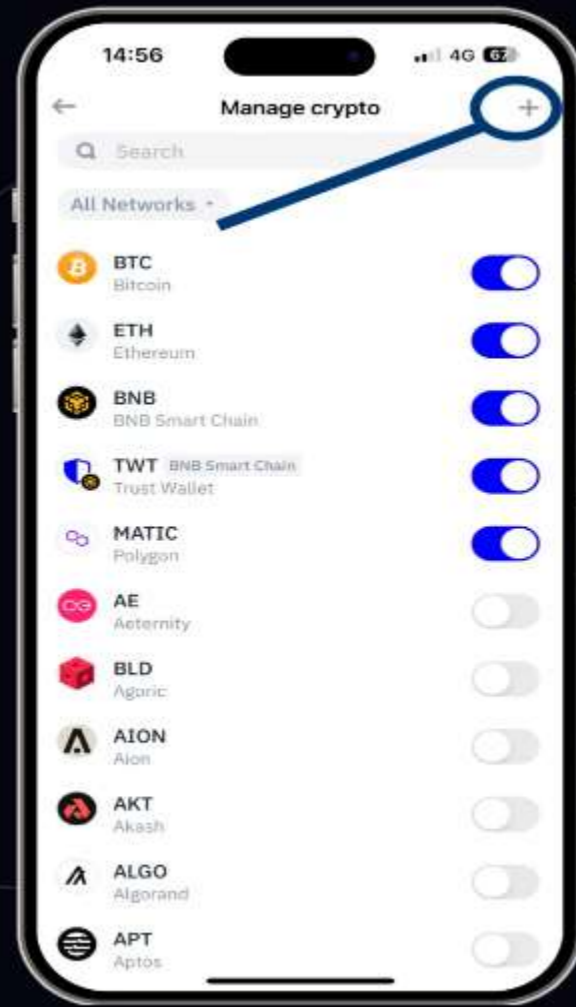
14:56
4G 67

←
Manage crypto
+

Search

All Networks

BTC
Bitcoin

ETH
Ethereum

BNB
BNB Smart Chain

TWT BNB Smart Chain
Trust Wallet

MATIC
Polygon

AE
Aeternity

BLD
Agoric

AION
Aion

AKT
Akash

ALGO
Algorand

APT
Aptos